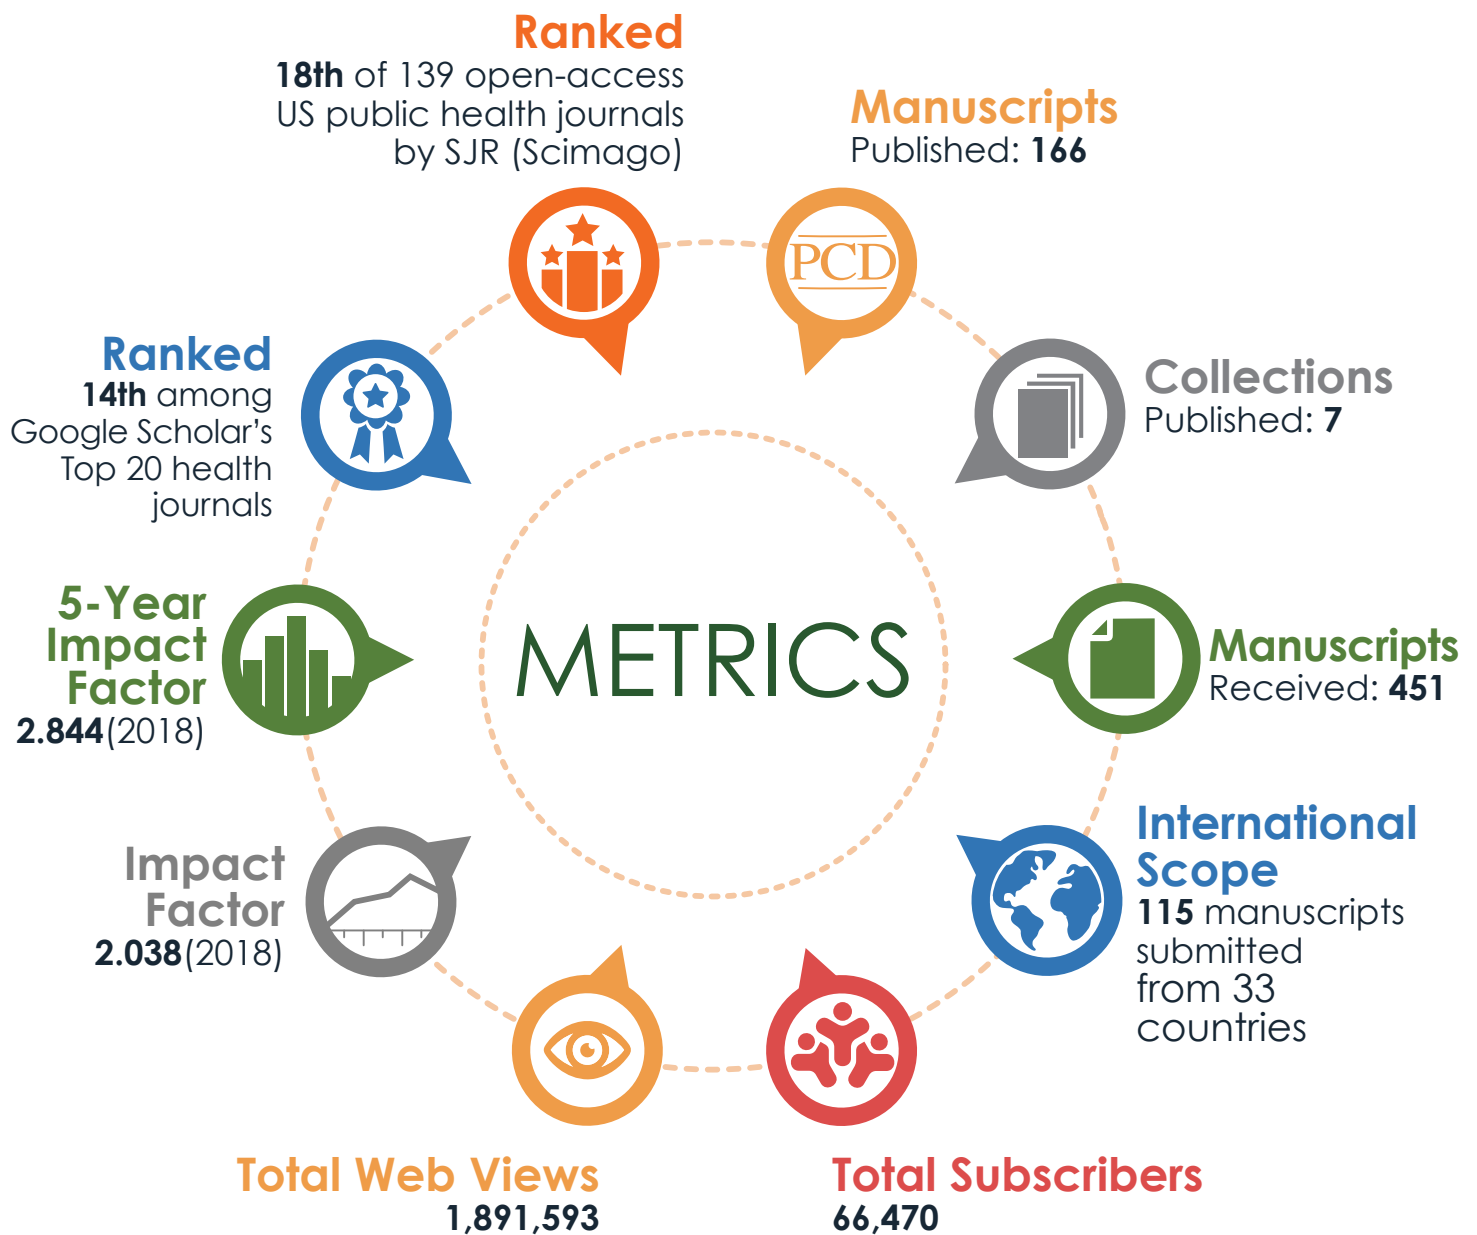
METRICS

Ranked
18th of 139 open-access US public health journals by SJR (Scimago)

Manuscripts
Published: 166

PCD

Collections
Published: 7

Manuscripts
Received: 451

International Scope
115 manuscripts submitted from 33 countries

Total Subscribers
66,470

Total Web Views
1,891,593

Impact Factor
2.038(2018)

5-Year Impact Factor
2.844(2018)

Ranked
14th among Google Scholar's Top 20 health journals